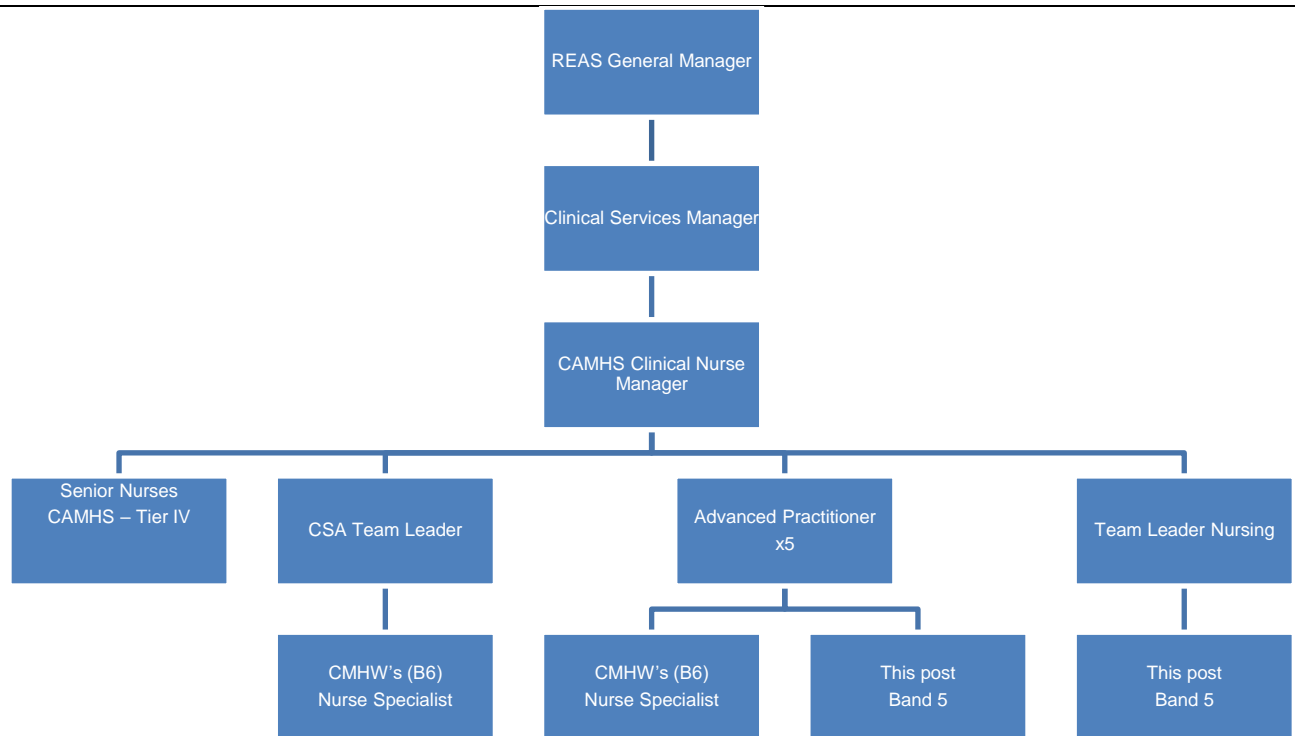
REAS General Manager

Clinical Services Manager

CAMHS Clinical Nurse Manager

Senior Nurses CAMHS – Tier IV

CSA Team Leader

Advanced Practitioner x5

Team Leader Nursing

CMHW’s (B6) Nurse Specialist

CMHW’s (B6) Nurse Specialist

This post Band 5

This post Band 5